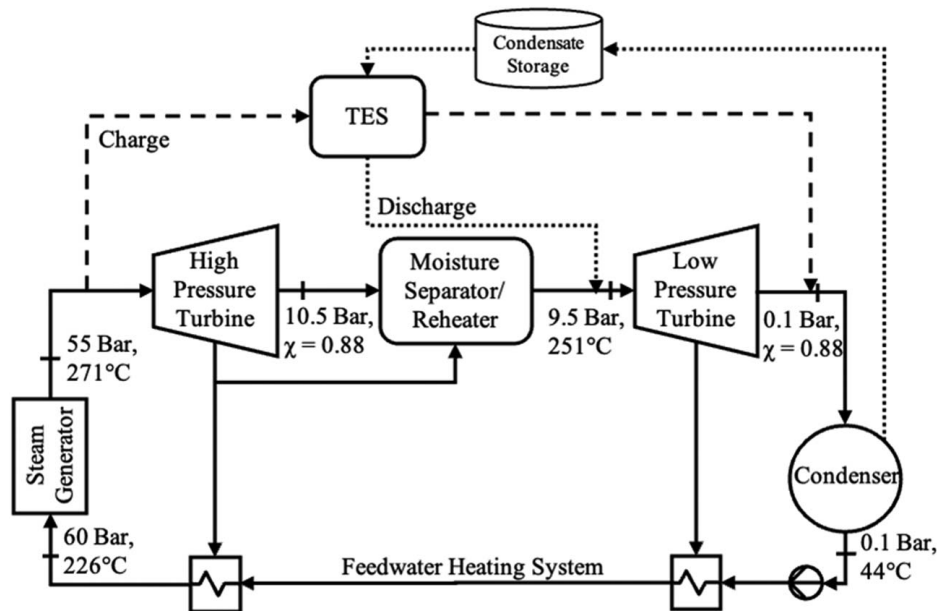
Condensate Storage

TES

Charge

Discharge

High Pressure Turbine

Moisture Separator/ Reheater

Low Pressure Turbine

10.5 Bar, $\chi = 0.88$

9.5 Bar, 251°C

0.1 Bar, $\chi = 0.88$

55 Bar, 271°C

Steam Generator

Condenser

60 Bar, 226°C

Feedwater Heating System

0.1 Bar, 44°C